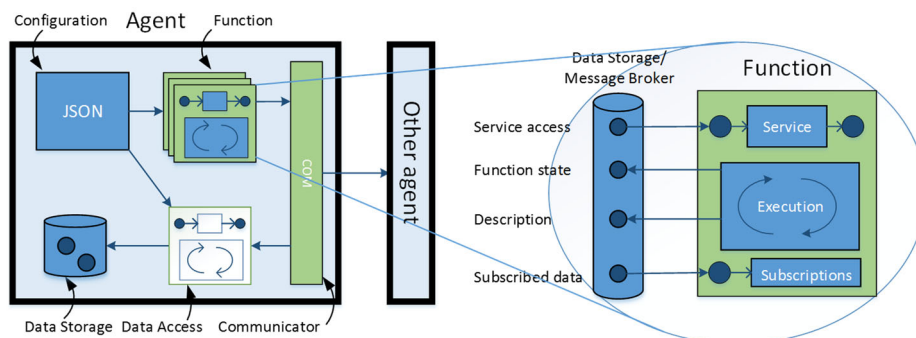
Configuration

Agent

Function

JSON

COM

Other agent

Data Storage

Data Access

Communicator

Data Storage/ Message Broker

Function

Service access

Function state

Description

Subscribed data

Service

Execution

Subscriptions